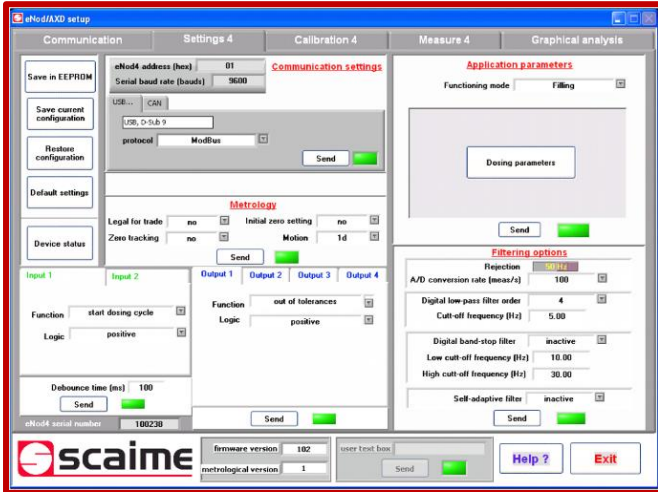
eNod/AXD setup

Communication | Settings 4 | Calibration 4 | Measure 4 | Graphical analysis

Save in EEPROM

Save current configuration

Restore configuration

Default settings

Device status

eNod4 address (hex) 81
Serial baud rate (bauds) 9600

Communication settings

USB... CAN
USB, D-Sub 9
protocol ModBus
Send

Metrology
Legal for trade no
Initial zero setting no
Zero tracking no
Motion 1d
Send

Input 1 | Input 2
Function start dosing cycle
Logic positive

Output 1 | Output 2 | Output 3 | Output 4
Function out of tolerances
Logic positive

Debounce time (ms) 100
Send

Send

eNod4 serial number 100230

Application parameters
Functioning mode Filling

Dosing parameters

Send

Filtering options
Rejection 50 Hz
A/D conversion rate (meas/s) 100
Digital low-pass filter order 4
Cut-off frequency (Hz) 5.00
Digital band-stop filter inactive
Low cut-off frequency (Hz) 10.00
High cut-off frequency (Hz) 30.00
Self-adaptive filter inactive
Send

scaime

firmware version 102
metrological version 1

user text box
Send

Help ?

Exit